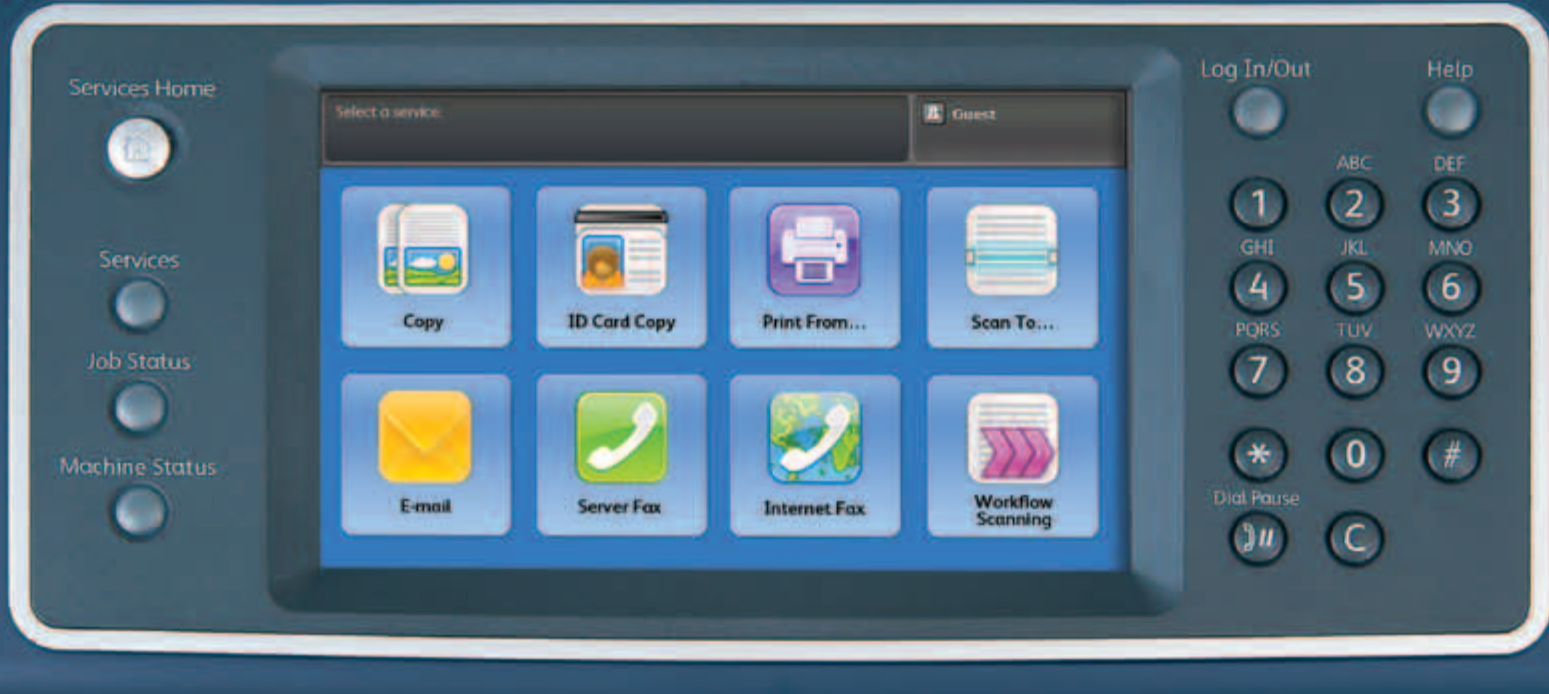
Services Home

Services

Job Status

Machine Status

Select a service

Guest

Copy

ID Card Copy

Print From...

Scan To...

E-mail

Server Fax

Internet Fax

Workflow Scanning

Log In/Out

Help

1

ABC 2

DEF 3

GHI 4

JKL 5

MNO 6

PQRS 7

TUV 8

WXYZ 9

*

0

#

Dial Pause

C